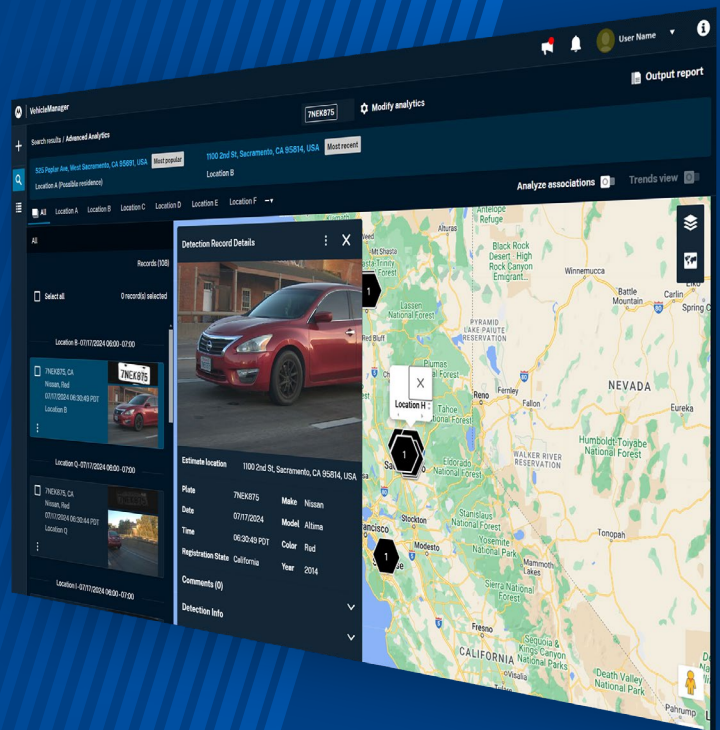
User Name

Output report

VehicleManager

7NEK875

Modify analytics

Search results / Advanced Analytics

525 Poplar Ave, West Sacramento, CA 95691, USA Most popular

Location A (Possible residence)

1100 2nd St, Sacramento, CA 95814, USA Most recent

Location B

Analyze associations

Trends view

All Location A Location B Location C Location D Location E Location F

All

Records (108)

Select all

0 record(s) selected

Location B - 07/17/2024 06:00 - 07:00

7NEK875, CA
Nissan, Red
07/17/2024 06:30:49 PDT
Location B

Location Q - 07/17/2024 06:00 - 07:00

7NEK875, CA
Nissan, Red
07/17/2024 06:30:44 PDT
Location Q

Location I - 07/17/2024 06:00 - 07:00

Detection Record Details

Estimate location 1100 2nd St, Sacramento, CA 95814, USA

| Plate | 7NEK875 | Make | Nissan |
|---|---|---|---|
| Date | 07/17/2024 | Model | Altima |
| Time | 06:30:49 PDT | Color | Red |
| Registration State | California | Year | 2014 |

Comments (0)

Detection Info

Location H

Refuge
Mt Shasta
Forest
Black Rock Desert - High Rock Canyon Emigrant...
Winnemucca
Battle Mountain
Carlin
Spring
Lassen National Forest
Lake Paiute Reservation
Plumas
Fernley
Reno
Fallon
NEVADA
Eureka
Tahoe
Humboldt-Toiyabe National Forest
Walker River Reservation
Eldorado National Forest
Stanislaus National Forest
Stockton
Modesto
Francisco
Tonopah
National Park
Mammoth
Sierra National Forest
CALIFORNIA
Kings Canyon National Parks
Death Valley National Park
Pahrump
1
1
1